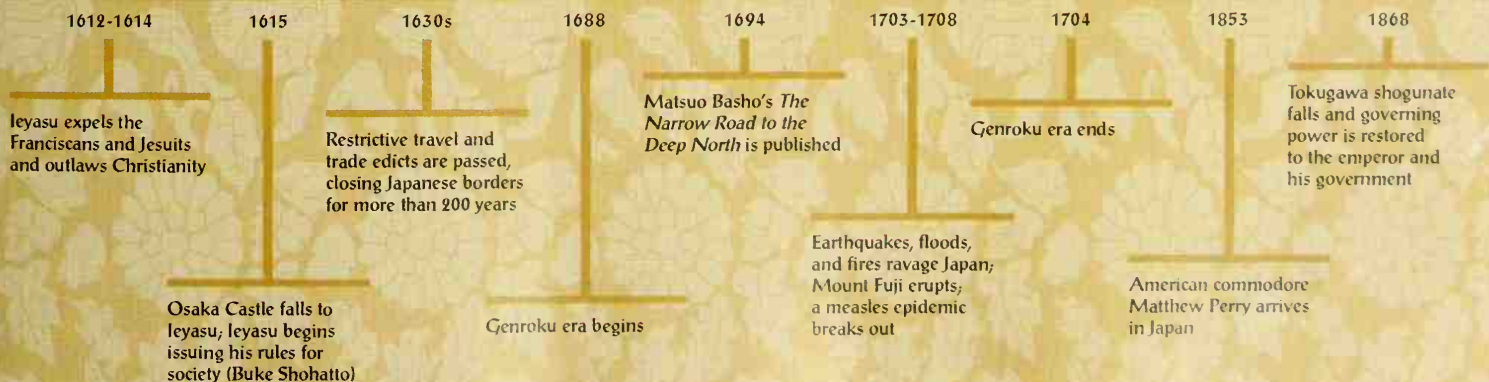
1612-1614

Ieyasu expels the Franciscans and Jesuits and outlaws Christianity

1615

Osaka Castle falls to Ieyasu; Ieyasu begins issuing his rules for society (Buke Shohatto)

1630s

Restrictive travel and trade edicts are passed, closing Japanese borders for more than 200 years

1688

Genroku era begins

1694

Matsuo Basho's *The Narrow Road to the Deep North* is published

1703-1708

Earthquakes, floods, and fires ravage Japan; Mount Fuji erupts; a measles epidemic breaks out

1704

Genroku era ends

1853

American commodore Matthew Perry arrives in Japan

1868

Tokugawa shogunate falls and governing power is restored to the emperor and his government